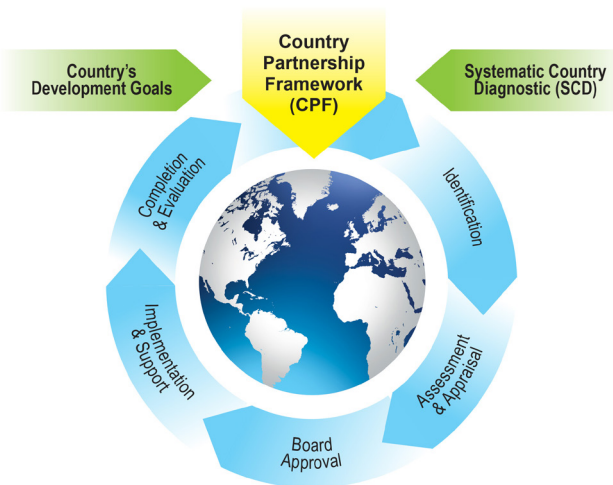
Country's Development Goals

Country Partnership Framework (CPF)

Systematic Country Diagnostic (SCD)

Identification

Assessment & Appraisal

Board Approval

Implementation & Support

Completion & Evaluation